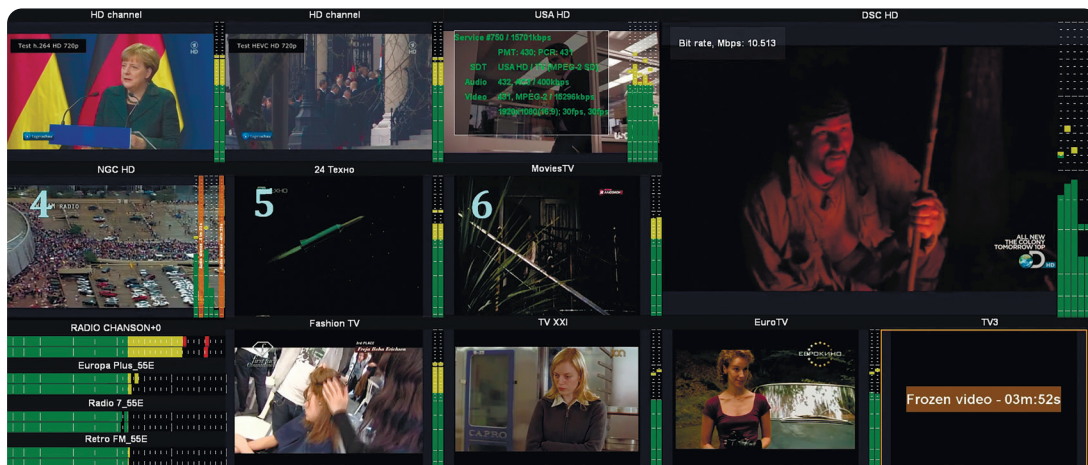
HD channel

Test h.264 HD 720p

HD channel

Test HEVC HD 720p

USA HD

Service 8750 / 15701kbps
PMT: 430; PCR: 431
SDT USA HD [ TS MPEG-2 SD ]
Audio 432, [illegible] 400kbps
Video 431, MPEG-2 / 15296kbps
1920x1080(16:9); 30fps, 30fps

DSC HD

Bit rate, Mbps: 10.513

ALL NEW THE COLONY TOMORROW 10P

HD

NGC HD

4

24 Техно

5

MoviesTV

6

RADIO CHANSON+0

Europa Plus_55E

Radio 7_55E

Retro FM_55E

Fashion TV

TV XXI

C.A.PRO

EuroTV

TV3

Frozen video - 03m:52s